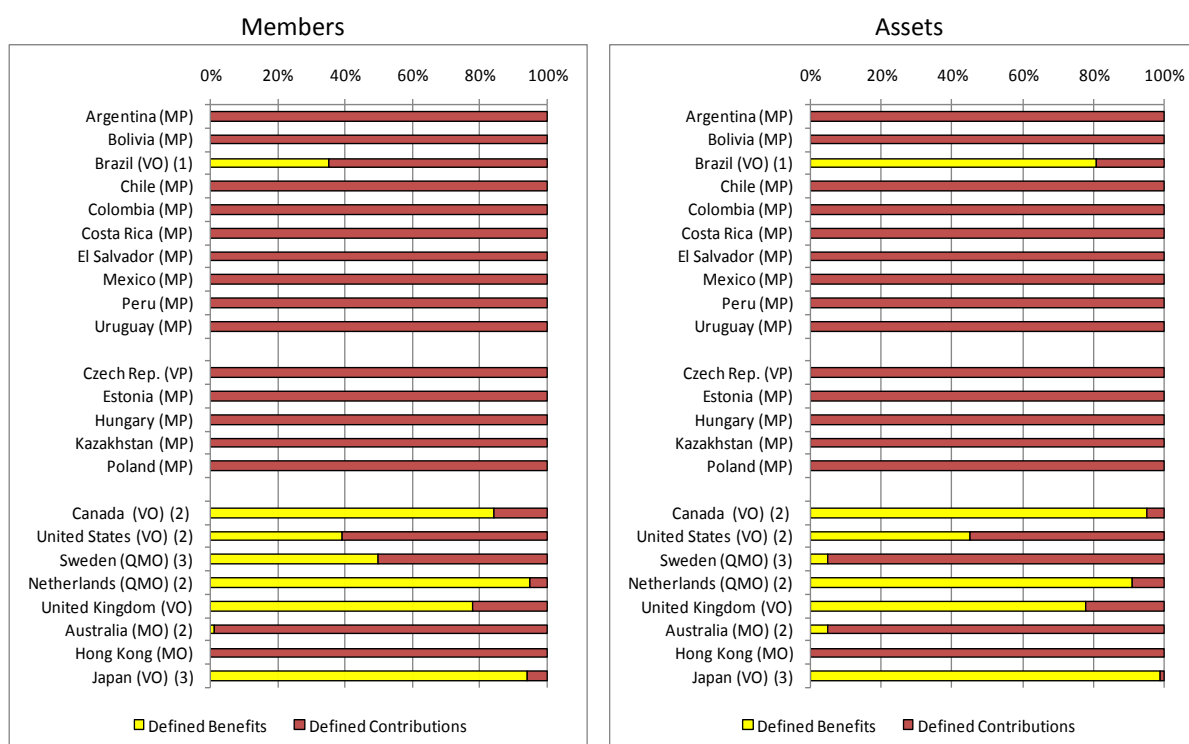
Members

0% 20% 40% 60% 80% 100%

Argentina (MP)
Bolivia (MP)
Brazil (VO) (1)
Chile (MP)
Colombia (MP)
Costa Rica (MP)
El Salvador (MP)
Mexico (MP)
Peru (MP)
Uruguay (MP)

Czech Rep. (VP)
Estonia (MP)
Hungary (MP)
Kazakhstan (MP)
Poland (MP)

Canada (VO) (2)
United States (VO) (2)
Sweden (QMO) (3)
Netherlands (QMO) (2)
United Kingdom (VO)
Australia (MO) (2)
Hong Kong (MO)
Japan (VO) (3)

Defined Benefits Defined Contributions

Assets

0% 20% 40% 60% 80% 100%

Argentina (MP)
Bolivia (MP)
Brazil (VO) (1)
Chile (MP)
Colombia (MP)
Costa Rica (MP)
El Salvador (MP)
Mexico (MP)
Peru (MP)
Uruguay (MP)

Czech Rep. (VP)
Estonia (MP)
Hungary (MP)
Kazakhstan (MP)
Poland (MP)

Canada (VO) (2)
United States (VO) (2)
Sweden (QMO) (3)
Netherlands (QMO) (2)
United Kingdom (VO)
Australia (MO) (2)
Hong Kong (MO)
Japan (VO) (3)

Defined Benefits Defined Contributions